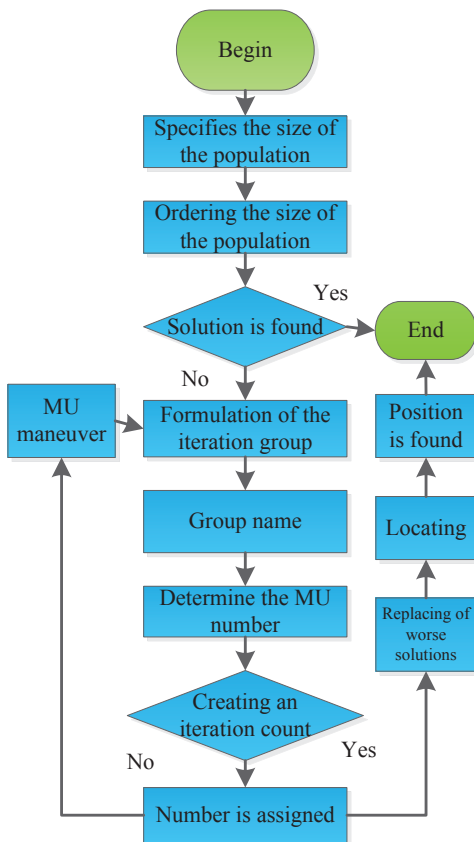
Begin

Specifies the size of the population

Ordering the size of the population

Yes

Solution is found

End

No

MU maneuver

Formulation of the iteration group

Position is found

Group name

Locating

Determine the MU number

Replacing of worse solutions

Creating an iteration count

No

Yes

Number is assigned